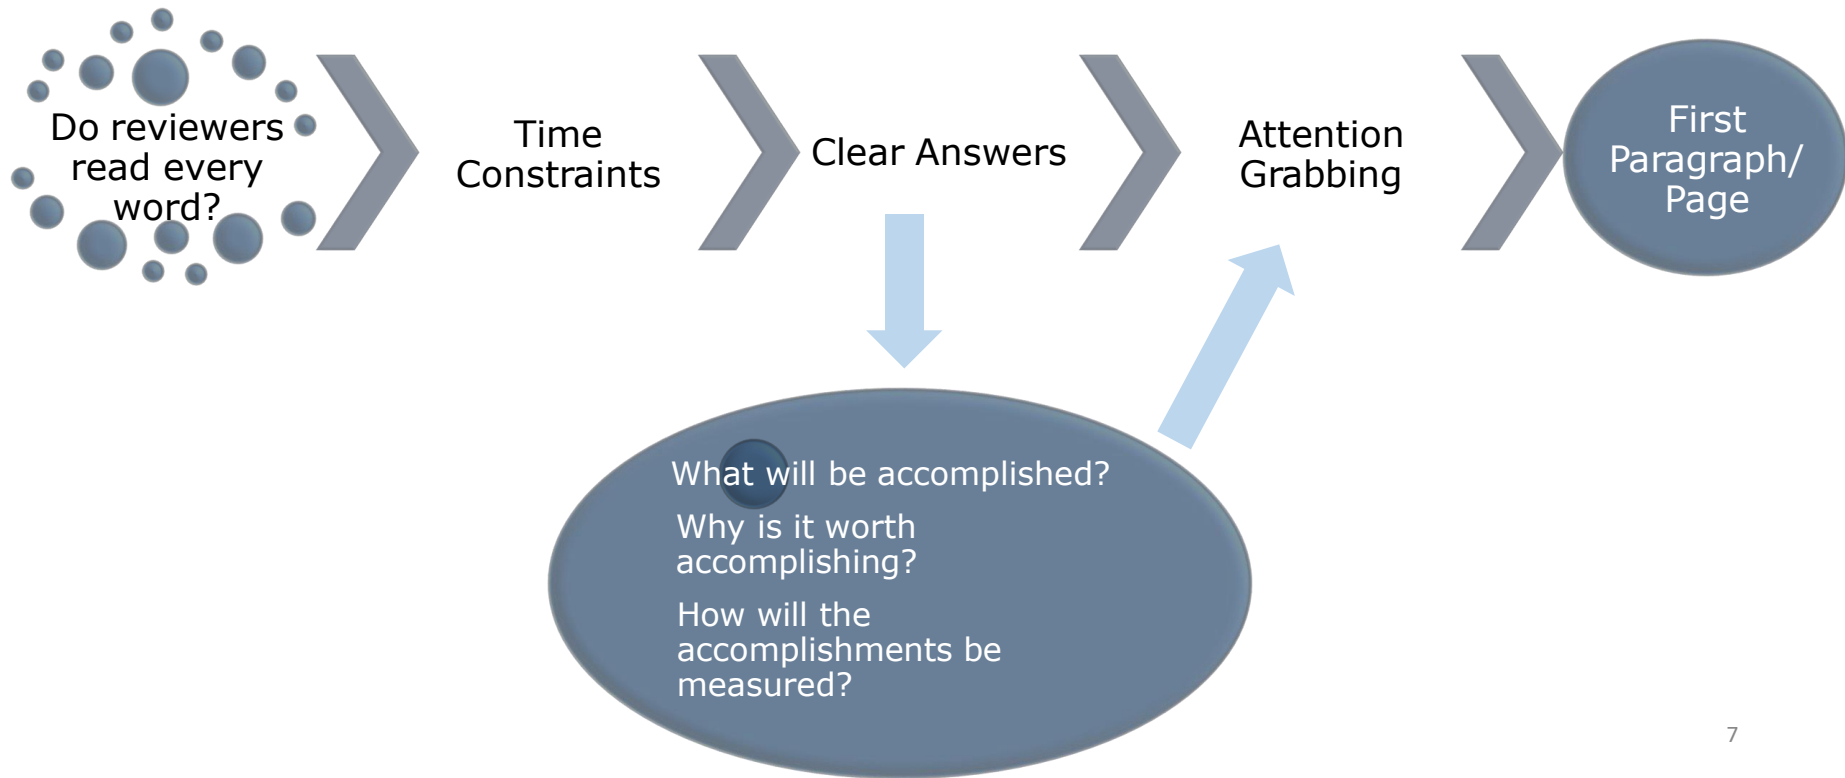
Do reviewers read every word?

Time Constraints

Clear Answers

Attention Grabbing

First Paragraph/ Page

What will be accomplished?

Why is it worth accomplishing?

How will the accomplishments be measured?

7